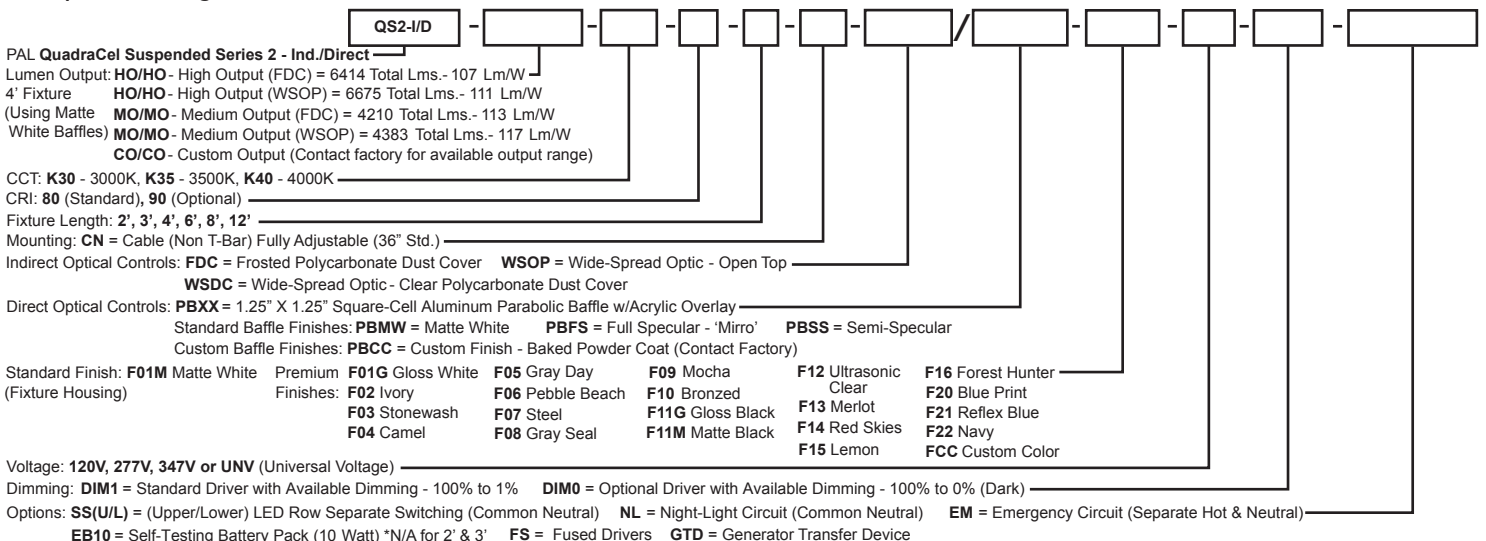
QS2-I/D - - - - - / - - -

PAL **QuadraCel Suspended Series 2 - Ind./Direct**

Lumen Output: **HO/HO** - High Output (FDC) = 6414 Total Lms.- 107 Lm/W
4' Fixture **HO/HO** - High Output (WSOP) = 6675 Total Lms.- 111 Lm/W
(Using Matte **MO/MO** - Medium Output (FDC) = 4210 Total Lms.- 113 Lm/W
White Baffles) **MO/MO** - Medium Output (WSOP) = 4383 Total Lms.- 117 Lm/W
**CO/CO** - Custom Output (Contact factory for available output range)

CCT: **K30** - 3000K, **K35** - 3500K, **K40** - 4000K

CRI: **80** (Standard), **90** (Optional)

Fixture Length: **2', 3', 4', 6', 8', 12'**

Mounting: **CN** = Cable (Non T-Bar) Fully Adjustable (36" Std.)

Indirect Optical Controls: **FDC** = Frosted Polycarbonate Dust Cover **WSOP** = Wide-Spread Optic - Open Top
**WSDC** = Wide-Spread Optic - Clear Polycarbonate Dust Cover

Direct Optical Controls: **PBXX** = 1.25" X 1.25" Square-Cell Aluminum Parabolic Baffle w/Acrylic Overlay
Standard Baffle Finishes: **PBMW** = Matte White **PBFS** = Full Specular - 'Mirro' **PBSS** = Semi-Specular
Custom Baffle Finishes: **PBCC** = Custom Finish - Baked Powder Coat (Contact Factory)

Standard Finish: **F01M** Matte White (Fixture Housing)
Premium Finishes: **F01G** Gloss White **F02** Ivory **F03** Stonewash **F04** Camel **F05** Gray Day **F06** Pebble Beach **F07** Steel **F08** Gray Seal **F09** Mocha **F10** Bronzed **F11G** Gloss Black **F11M** Matte Black **F12** Ultrasonic Clear **F13** Merlot **F14** Red Skies **F15** Lemon **F16** Forest Hunter **F20** Blue Print **F21** Reflex Blue **F22** Navy **FCC** Custom Color

Voltage: **120V, 277V, 347V or UNV** (Universal Voltage)

Dimming: **DIM1** = Standard Driver with Available Dimming - 100% to 1% **DIM0** = Optional Driver with Available Dimming - 100% to 0% (Dark)

Options: **SS(U/L)** = (Upper/Lower) LED Row Separate Switching (Common Neutral) **NL** = Night-Light Circuit (Common Neutral) **EM** = Emergency Circuit (Separate Hot & Neutral)
**EB10** = Self-Testing Battery Pack (10 Watt) *N/A for 2' & 3' **FS** = Fused Drivers **GTD** = Generator Transfer Device